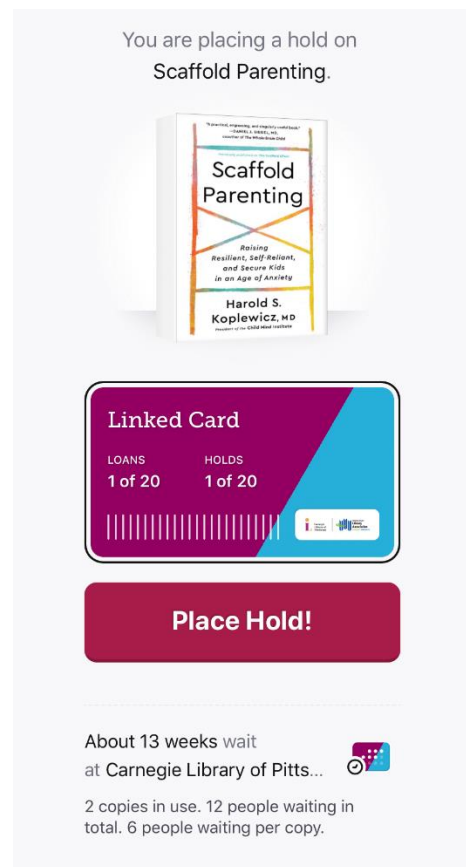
You are placing a hold on Scaffold Parenting.

"A practical, engaging, and singularly useful book" —DANIEL J. SIEGEL, MD, coauthor of The Whole-Brain Child

Scaffold Parenting

Raising Resilient, Self-Reliant, and Secure Kids in an Age of Anxiety

Harold S. Koplewicz, MD

President of the Child Mind Institute

Linked Card

LOANS
1 of 20

HOLDS
1 of 20

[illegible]

Place Hold!

About 13 weeks wait at Carnegie Library of Pitts...

2 copies in use. 12 people waiting in total. 6 people waiting per copy.